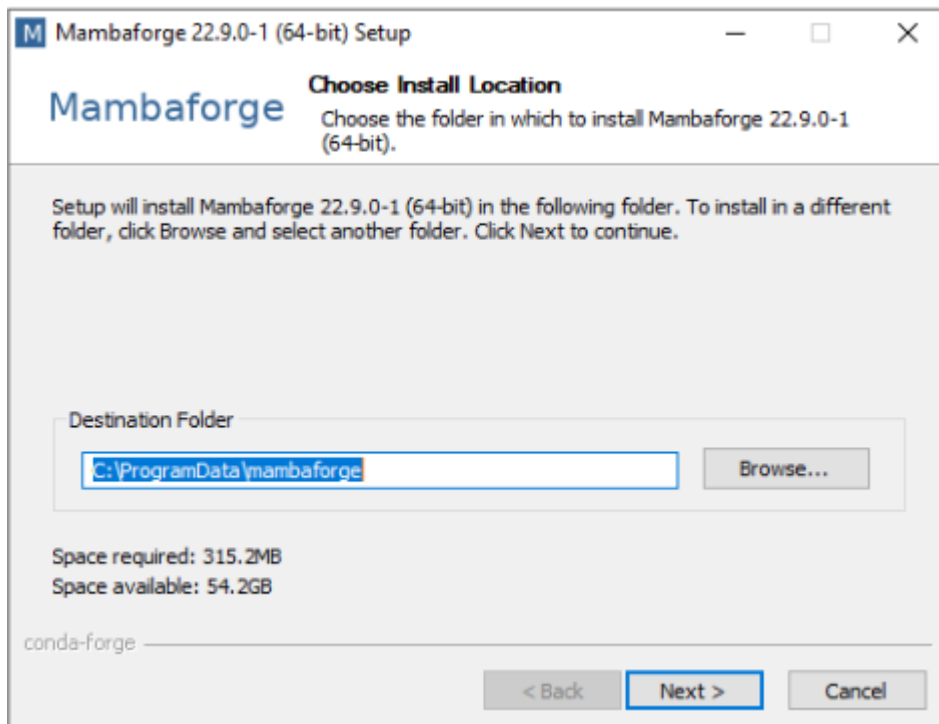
M Mambaforge 22.9.0-1 (64-bit) Setup

Mambaforge

Choose Install Location

Choose the folder in which to install Mambaforge 22.9.0-1 (64-bit).

Setup will install Mambaforge 22.9.0-1 (64-bit) in the following folder. To install in a different folder, click Browse and select another folder. Click Next to continue.

Destination Folder

C:\ProgramData\mambaforge

Browse...

Space required: 315.2MB
Space available: 54.2GB

conda-forge

< Back

Next >

Cancel